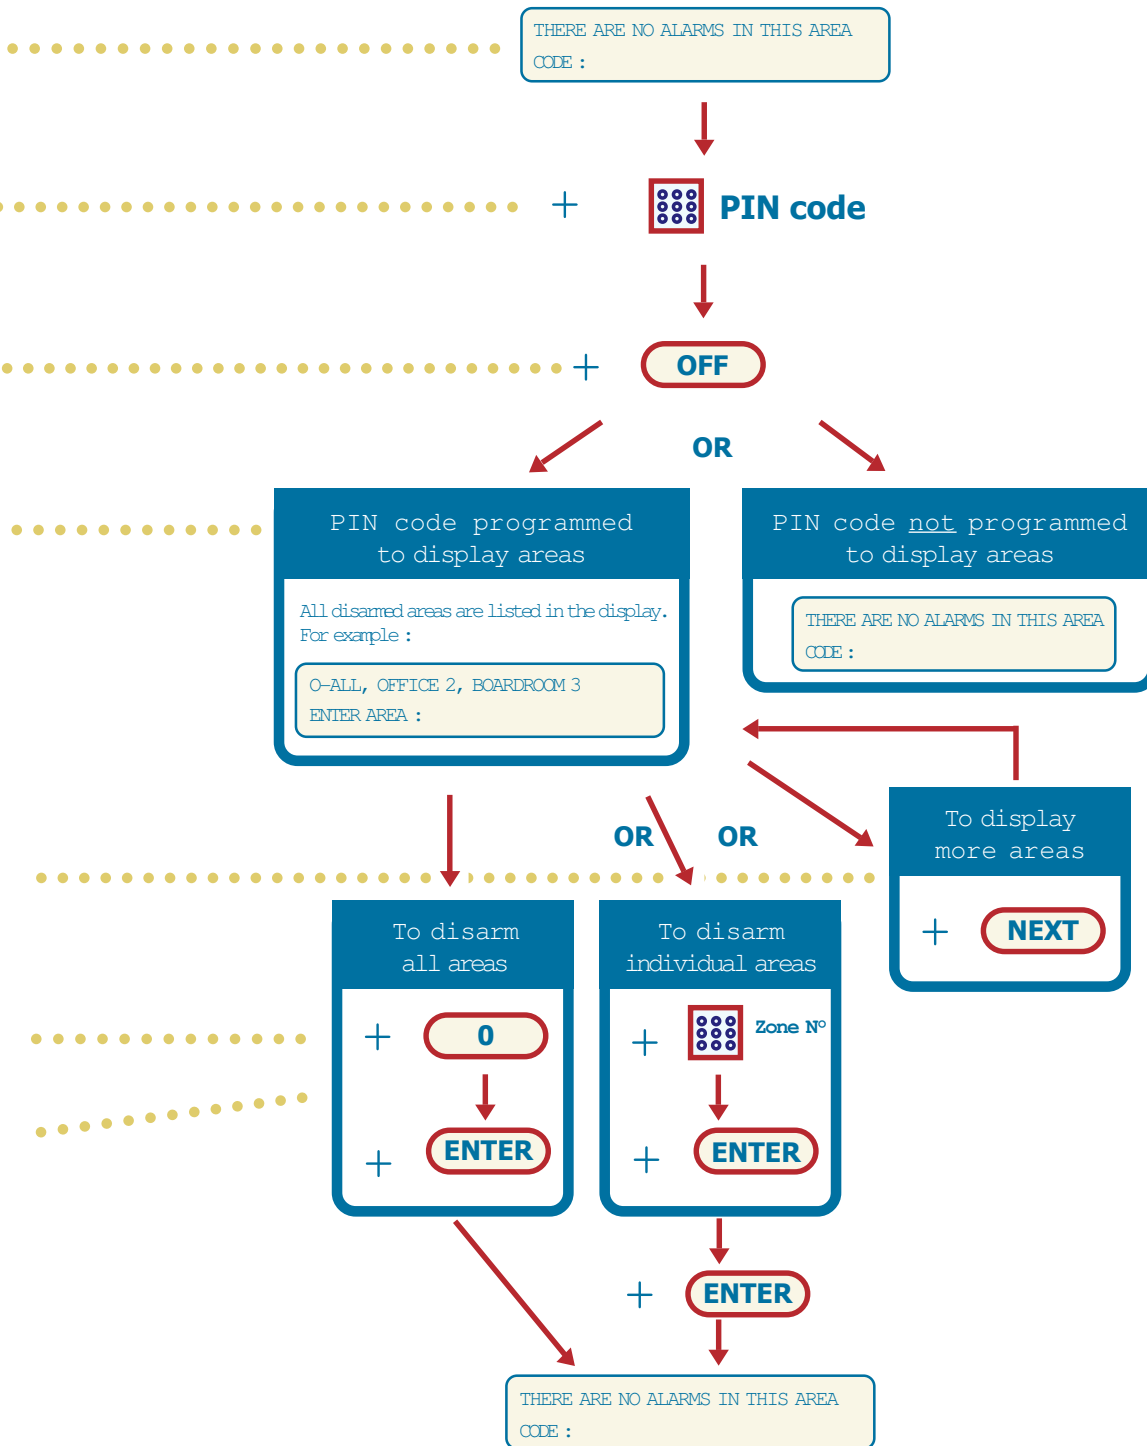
THERE ARE NO ALARMS IN THIS AREA
CODE :

+ PIN code

+ OFF

OR

PIN code programmed to display areas

All disarmed areas are listed in the display. For example :

O-ALL, OFFICE 2, BOARDROOM 3
ENTER AREA :

PIN code not programmed to display areas

THERE ARE NO ALARMS IN THIS AREA
CODE :

OR OR

To display more areas

+ NEXT

To disarm all areas

+ 0

+ ENTER

To disarm individual areas

+ Zone N°

+ ENTER

+ ENTER

THERE ARE NO ALARMS IN THIS AREA
CODE :